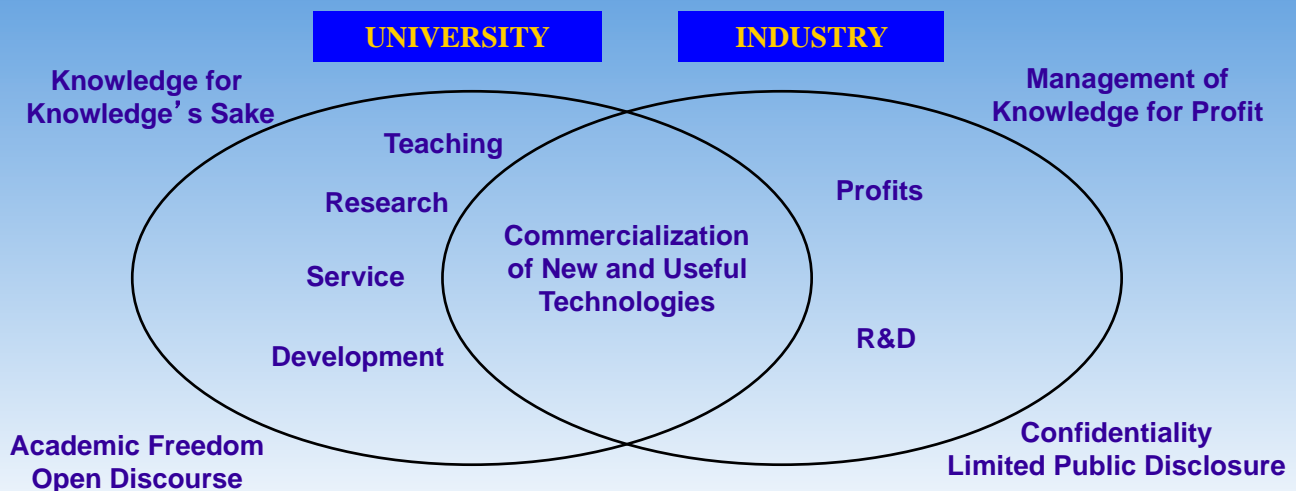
UNIVERSITY

INDUSTRY

Knowledge for Knowledge's Sake

Management of Knowledge for Profit

Teaching

Research

Service

Development

Commercialization of New and Useful Technologies

Profits

R&D

Academic Freedom
Open Discourse

Confidentiality
Limited Public Disclosure